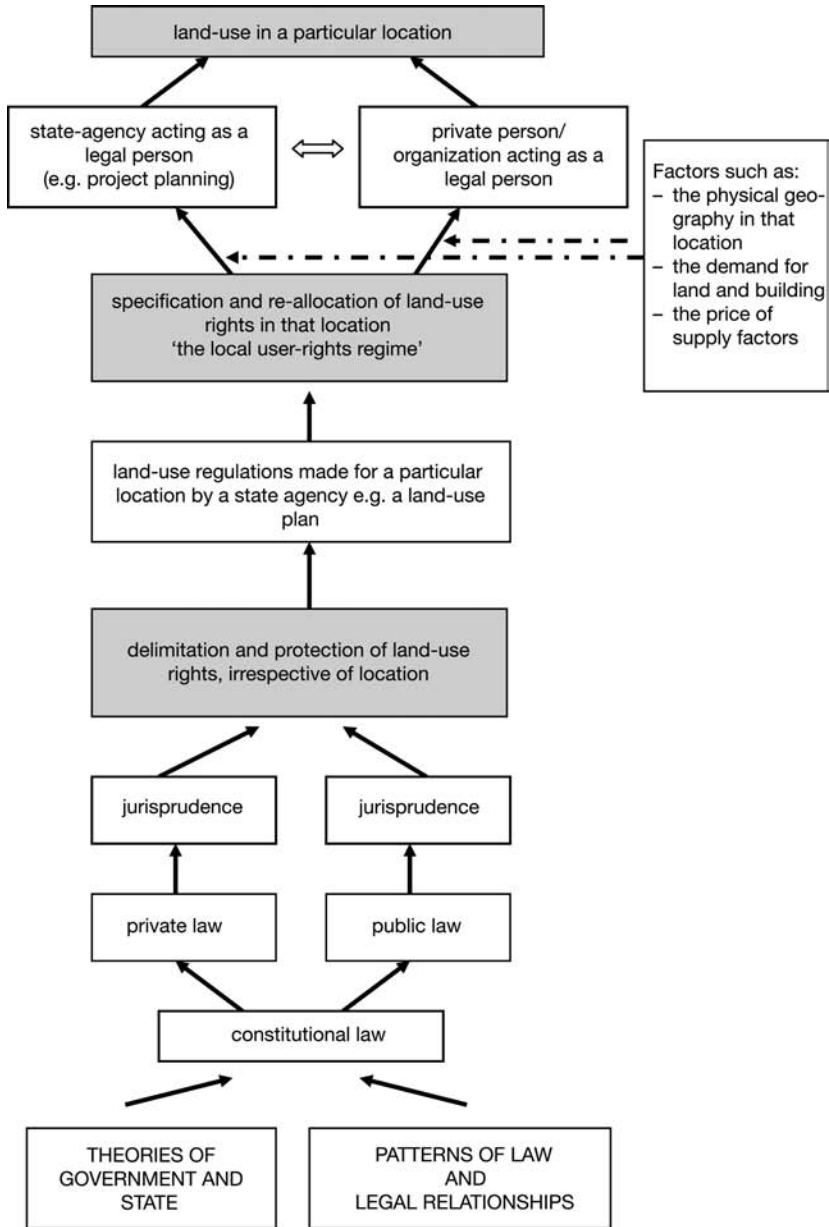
land-use in a particular location

state-agency acting as a legal person (e.g. project planning)

private person/ organization acting as a legal person

Factors such as:
– the physical geography in that location
– the demand for land and building
– the price of supply factors

specification and re-allocation of land-use rights in that location
'the local user-rights regime'

land-use regulations made for a particular location by a state agency e.g. a land-use plan

delimitation and protection of land-use rights, irrespective of location

jurisprudence

jurisprudence

private law

public law

constitutional law

THEORIES OF GOVERNMENT AND STATE

PATTERNS OF LAW AND LEGAL RELATIONSHIPS